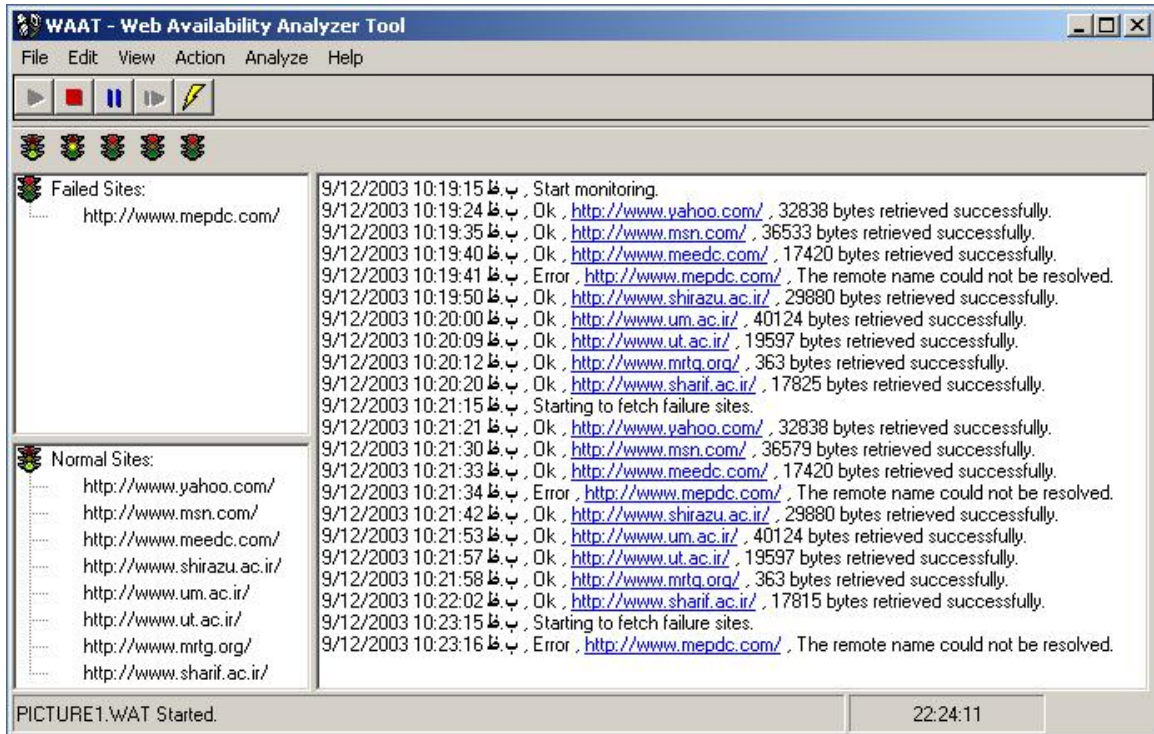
WAAT - Web Availability Analyzer Tool

File Edit View Action Analyze Help

Failed Sites:
http://www.mepdc.com/

Normal Sites:
http://www.yahoo.com/
http://www.msn.com/
http://www.meedc.com/
http://www.shirazu.ac.ir/
http://www.um.ac.ir/
http://www.ut.ac.ir/
http://www.mrtg.org/
http://www.sharif.ac.ir/

9/12/2003 10:19:15 ب.ظ , Start monitoring.
9/12/2003 10:19:24 ب.ظ , Ok , http://www.yahoo.com/ , 32838 bytes retrieved successfully.
9/12/2003 10:19:35 ب.ظ , Ok , http://www.msn.com/ , 36533 bytes retrieved successfully.
9/12/2003 10:19:40 ب.ظ , Ok , http://www.meedc.com/ , 17420 bytes retrieved successfully.
9/12/2003 10:19:41 ب.ظ , Error , http://www.mepdc.com/ , The remote name could not be resolved.
9/12/2003 10:19:50 ب.ظ , Ok , http://www.shirazu.ac.ir/ , 29880 bytes retrieved successfully.
9/12/2003 10:20:00 ب.ظ , Ok , http://www.um.ac.ir/ , 40124 bytes retrieved successfully.
9/12/2003 10:20:09 ب.ظ , Ok , http://www.ut.ac.ir/ , 19597 bytes retrieved successfully.
9/12/2003 10:20:12 ب.ظ , Ok , http://www.mrtg.org/ , 363 bytes retrieved successfully.
9/12/2003 10:20:20 ب.ظ , Ok , http://www.sharif.ac.ir/ , 17825 bytes retrieved successfully.
9/12/2003 10:21:15 ب.ظ , Starting to fetch failure sites.
9/12/2003 10:21:21 ب.ظ , Ok , http://www.yahoo.com/ , 32838 bytes retrieved successfully.
9/12/2003 10:21:30 ب.ظ , Ok , http://www.msn.com/ , 36579 bytes retrieved successfully.
9/12/2003 10:21:33 ب.ظ , Ok , http://www.meedc.com/ , 17420 bytes retrieved successfully.
9/12/2003 10:21:34 ب.ظ , Error , http://www.mepdc.com/ , The remote name could not be resolved.
9/12/2003 10:21:42 ب.ظ , Ok , http://www.shirazu.ac.ir/ , 29880 bytes retrieved successfully.
9/12/2003 10:21:53 ب.ظ , Ok , http://www.um.ac.ir/ , 40124 bytes retrieved successfully.
9/12/2003 10:21:57 ب.ظ , Ok , http://www.ut.ac.ir/ , 19597 bytes retrieved successfully.
9/12/2003 10:21:58 ب.ظ , Ok , http://www.mrtg.org/ , 363 bytes retrieved successfully.
9/12/2003 10:22:02 ب.ظ , Ok , http://www.sharif.ac.ir/ , 17815 bytes retrieved successfully.
9/12/2003 10:23:15 ب.ظ , Starting to fetch failure sites.
9/12/2003 10:23:16 ب.ظ , Error , http://www.mepdc.com/ , The remote name could not be resolved.

PICTURE1.WAT Started.
22:24:11